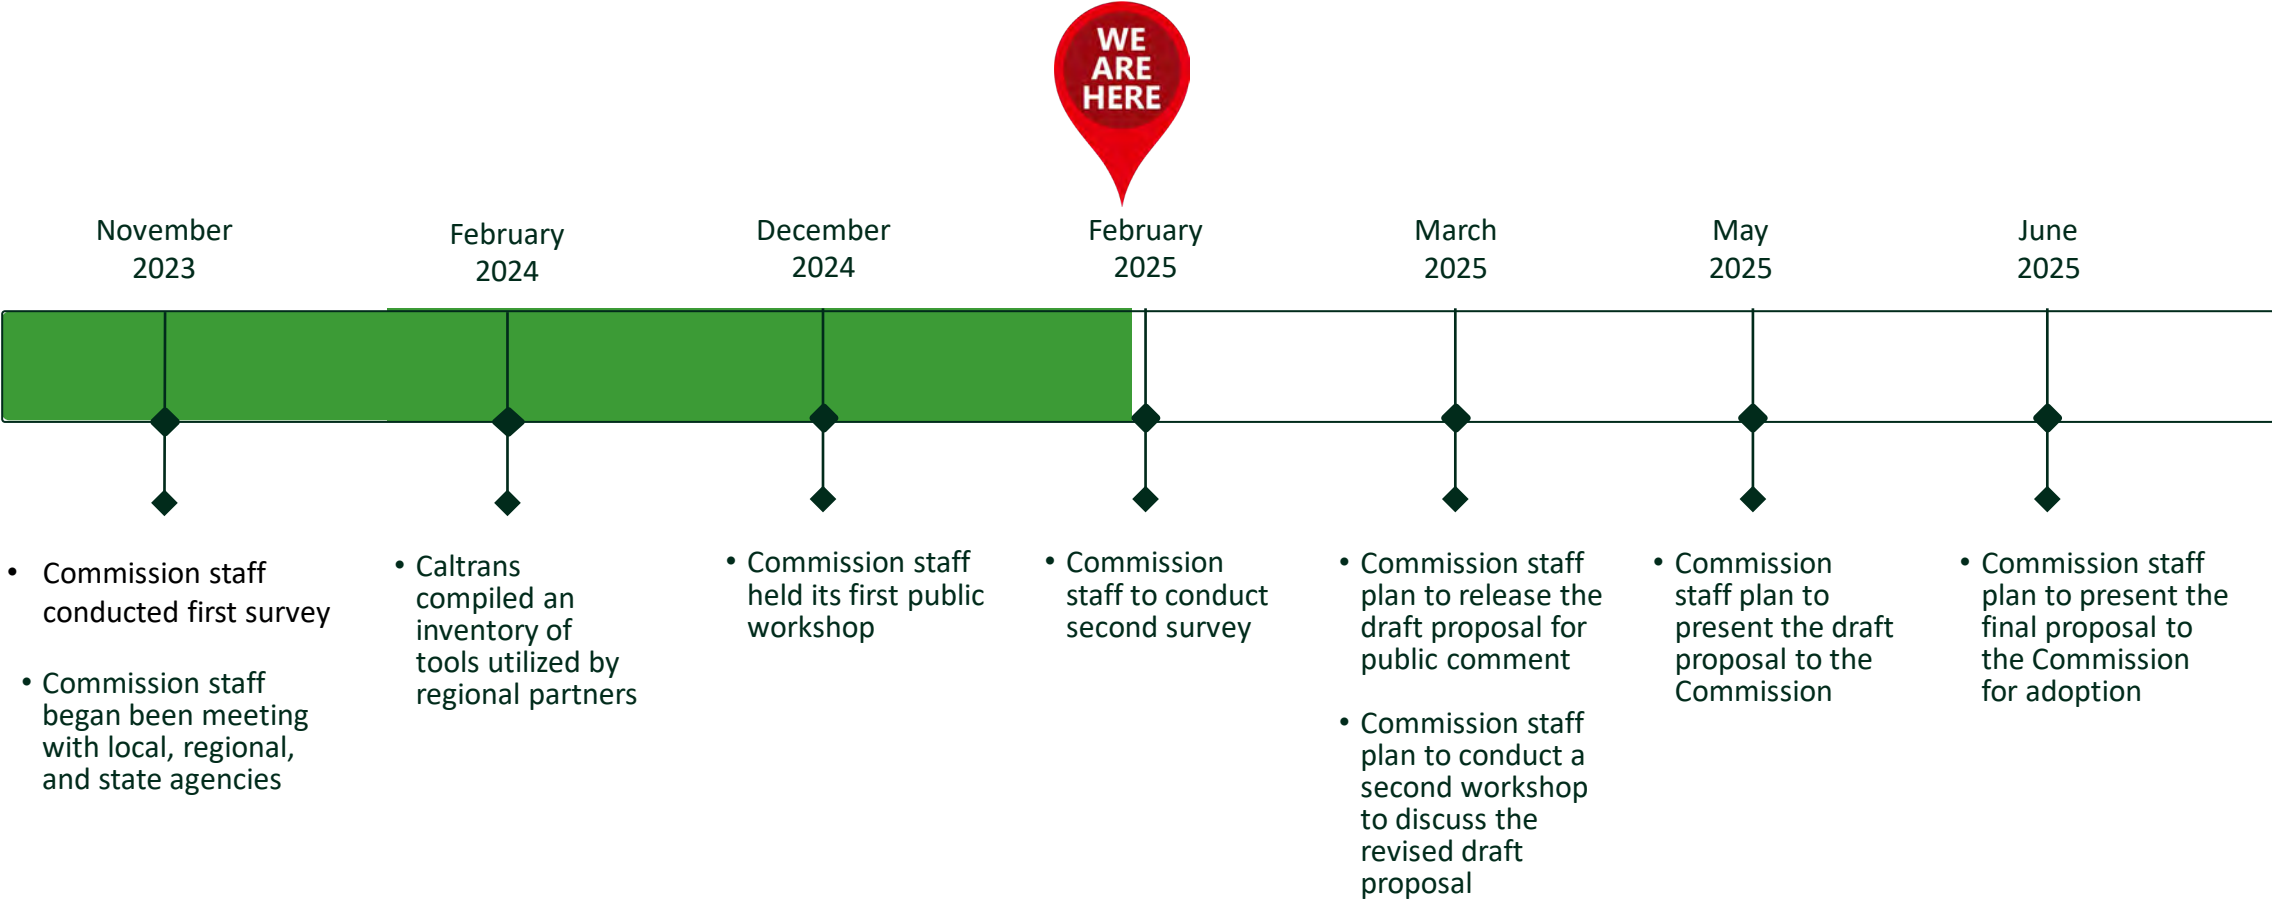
WE ARE HERE

November 2023

February 2024

December 2024

February 2025

March 2025

May 2025

June 2025

• Commission staff conducted first survey

• Commission staff began been meeting with local, regional, and state agencies

• Caltrans compiled an inventory of tools utilized by regional partners

• Commission staff held its first public workshop

• Commission staff to conduct second survey

• Commission staff plan to release the draft proposal for public comment

• Commission staff plan to conduct a second workshop to discuss the revised draft proposal

• Commission staff plan to present the draft proposal to the Commission

• Commission staff plan to present the final proposal to the Commission for adoption